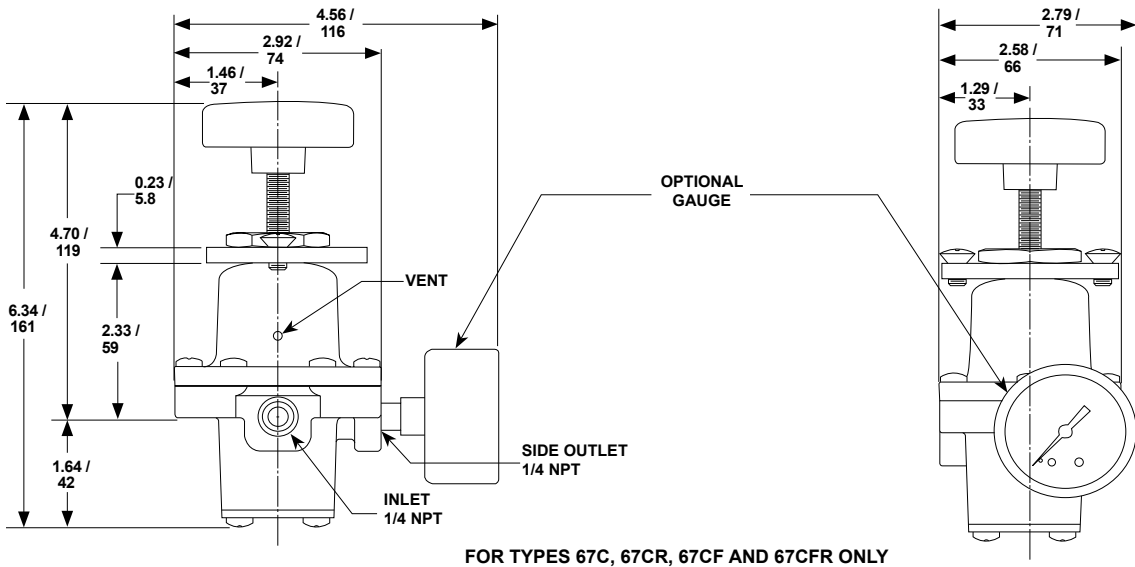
4.56 / 116

2.92 / 74

1.46 / 37

0.23 / 5.8

4.70 / 119

6.34 / 161

2.33 / 59

1.64 / 42

VENT

OPTIONAL GAUGE

SIDE OUTLET 1/4 NPT

INLET 1/4 NPT

2.79 / 71

2.58 / 66

1.29 / 33

FOR TYPES 67C, 67CR, 67CF AND 67CFR ONLY